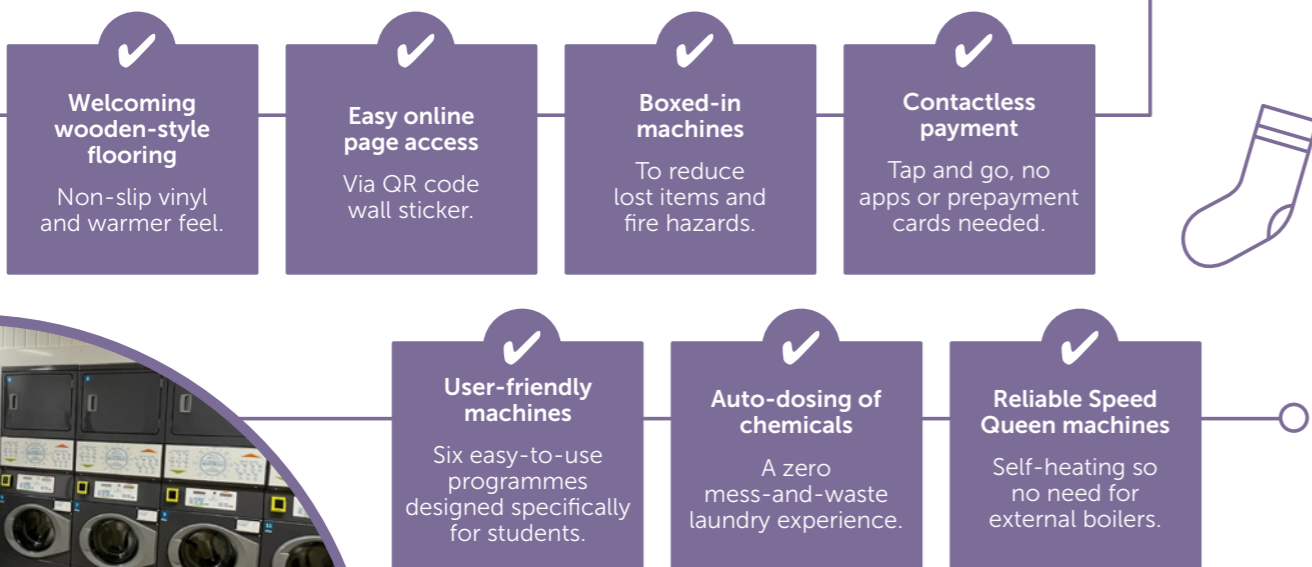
Welcoming wooden-style flooring

Non-slip vinyl and warmer feel.

Easy online page access

Via QR code wall sticker.

Boxed-in machines

To reduce lost items and fire hazards.

Contactless payment

Tap and go, no apps or prepayment cards needed.

User-friendly machines

Six easy-to-use programmes designed specifically for students.

Auto-dosing of chemicals

A zero mess-and-waste laundry experience.

Reliable Speed Queen machines

Self-heating so no need for external boilers.